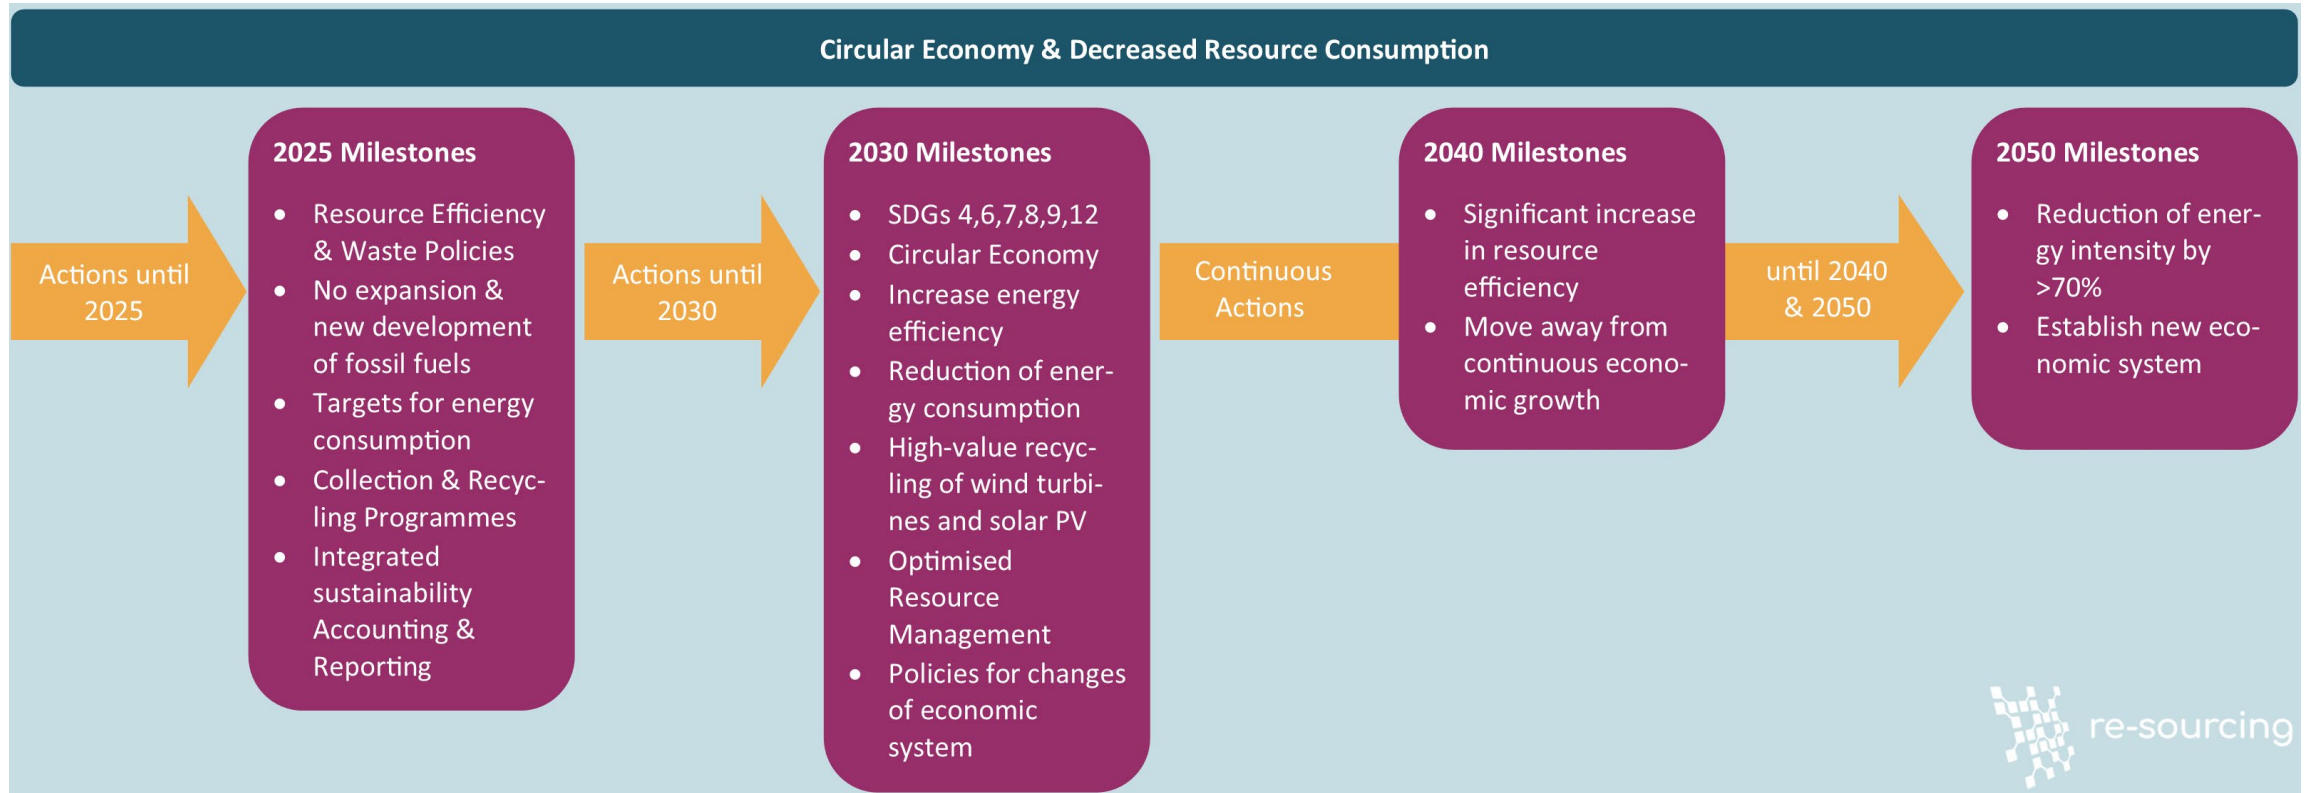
Circular Economy & Decreased Resource Consumption

Actions until 2025

2025 Milestones

- Resource Efficiency & Waste Policies
- No expansion & new development of fossil fuels
- Targets for energy consumption
- Collection & Recycling Programmes
- Integrated sustainability Accounting & Reporting

Actions until 2030

2030 Milestones

- SDGs 4,6,7,8,9,12
- Circular Economy
- Increase energy efficiency
- Reduction of energy consumption
- High-value recycling of wind turbines and solar PV
- Optimised Resource Management
- Policies for changes of economic system

Continuous Actions

2040 Milestones

- Significant increase in resource efficiency
- Move away from continuous economic growth

until 2040 & 2050

2050 Milestones

- Reduction of energy intensity by >70%
- Establish new economic system

re-sourcing